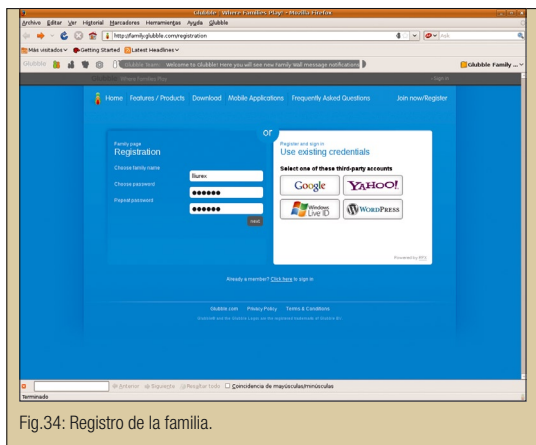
Glubble - Where Families Play - Mozilla Firefox

Archivo Editar Ver Historial Marcadores Herramientas Ayuda Glubble

http://family.glubble.com/registration

Más visitados Getting Started Latest Headlines

Glubble Team: Welcome to Glubble! Here you will see new Family Wall message notifications

Glubble Family ...

Where Families Play

Sign in

Home Features / Products Download Mobile Applications Frequently Asked Questions Join now/Register

or

Family page
Registration

Choose family name Burex

Choose password ••••••

Repeat password ••••••

next

Register and sign in
Use existing credentials

Select one of these third-party accounts

Google YAHOO!

Windows Live ID WordPress

Powered by RPX

Already a member? Click here to sign in

Glubble.com Privacy Policy Terms & Conditions

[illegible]

Anterior Siguiente Resaltar todo Coincidencia de mayúsculas/minúsculas

Terminado

Fig.34: Registro de la familia.